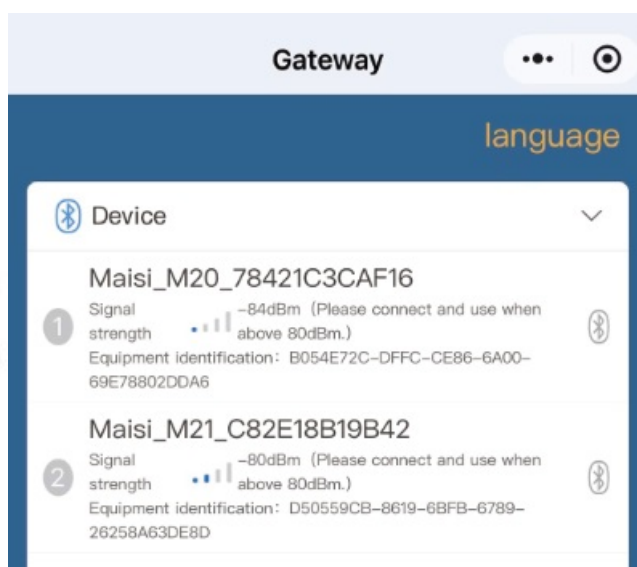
Gateway

language

Device

Maisi_M20_78421C3CAF16

1 Signal strength -84dBm (Please connect and use when above 80dBm.)

Equipment identification: B054E72C-DFFC-CE86-6A00-69E78802DDA6

Maisi_M21_C82E18B19B42

2 Signal strength -80dBm (Please connect and use when above 80dBm.)

Equipment identification: D50559CB-8619-6BFB-6789-26258A63DE8D